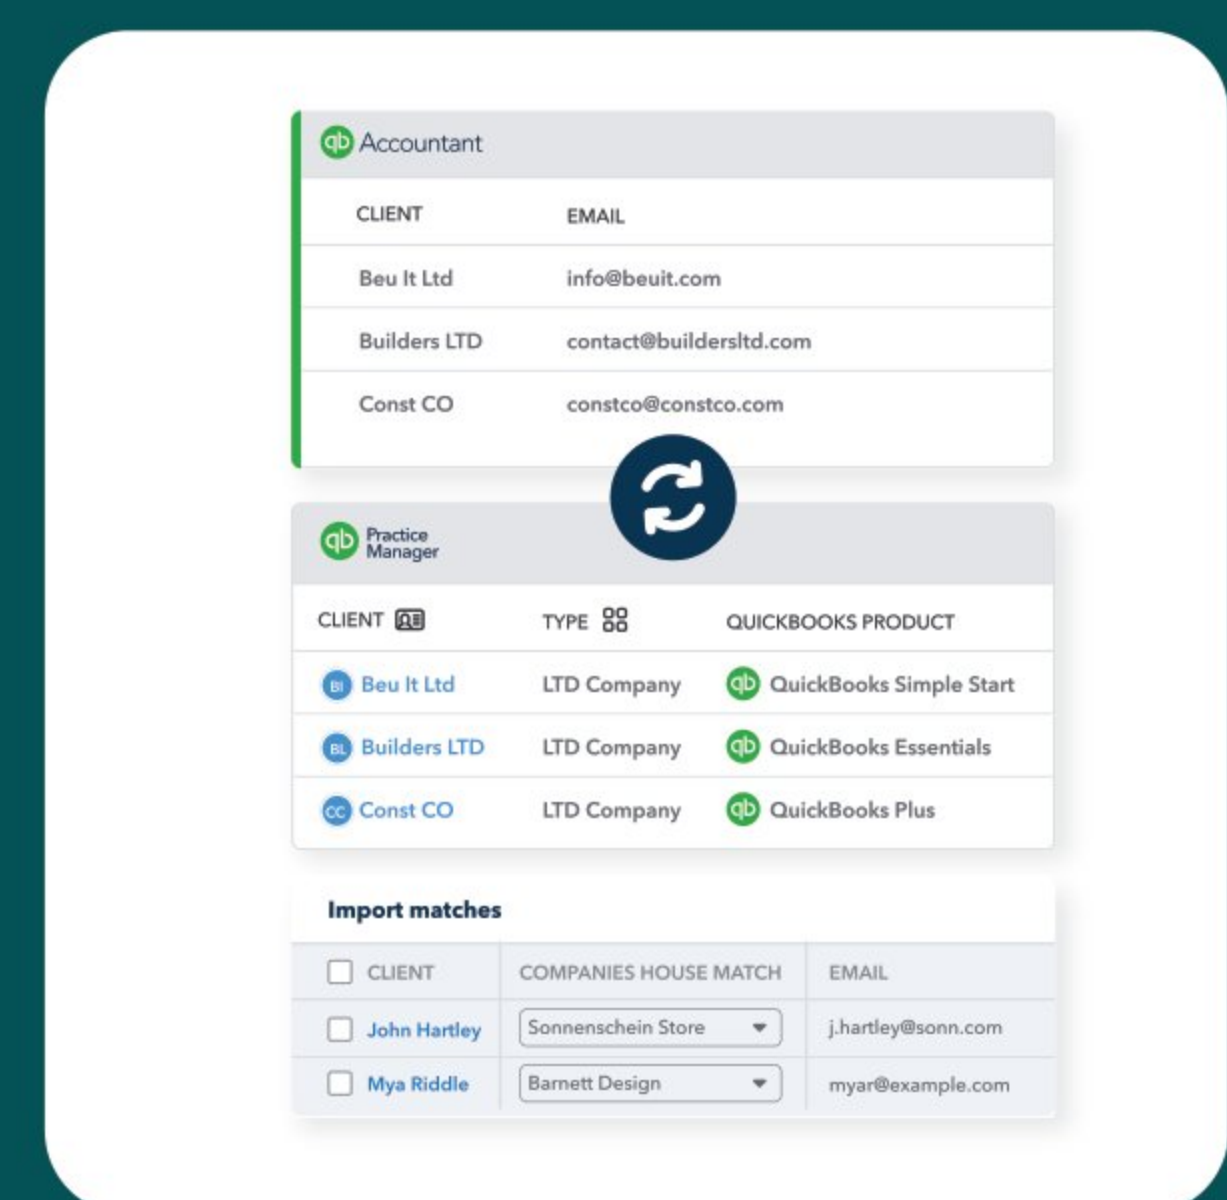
qb Accountant

| CLIENT | EMAIL |
|---|---|
| Beu It Ltd | info@beuit.com |
| Builders LTD | contact@buildersltd.com |
| Const CO | constco@constco.com |

qb Practice Manager

| CLIENT | TYPE | QUICKBOOKS PRODUCT |
|---|---|---|
| BI Beu It Ltd | LTD Company | qb QuickBooks Simple Start |
| BL Builders LTD | LTD Company | qb QuickBooks Essentials |
| CC Const CO | LTD Company | qb QuickBooks Plus |

Import matches

| CLIENT | COMPANIES HOUSE MATCH | EMAIL |
|---|---|---|
| John Hartley | Sonnenschein Store | j.hartley@sonn.com |
| Mya Riddle | Barnett Design | myar@example.com |